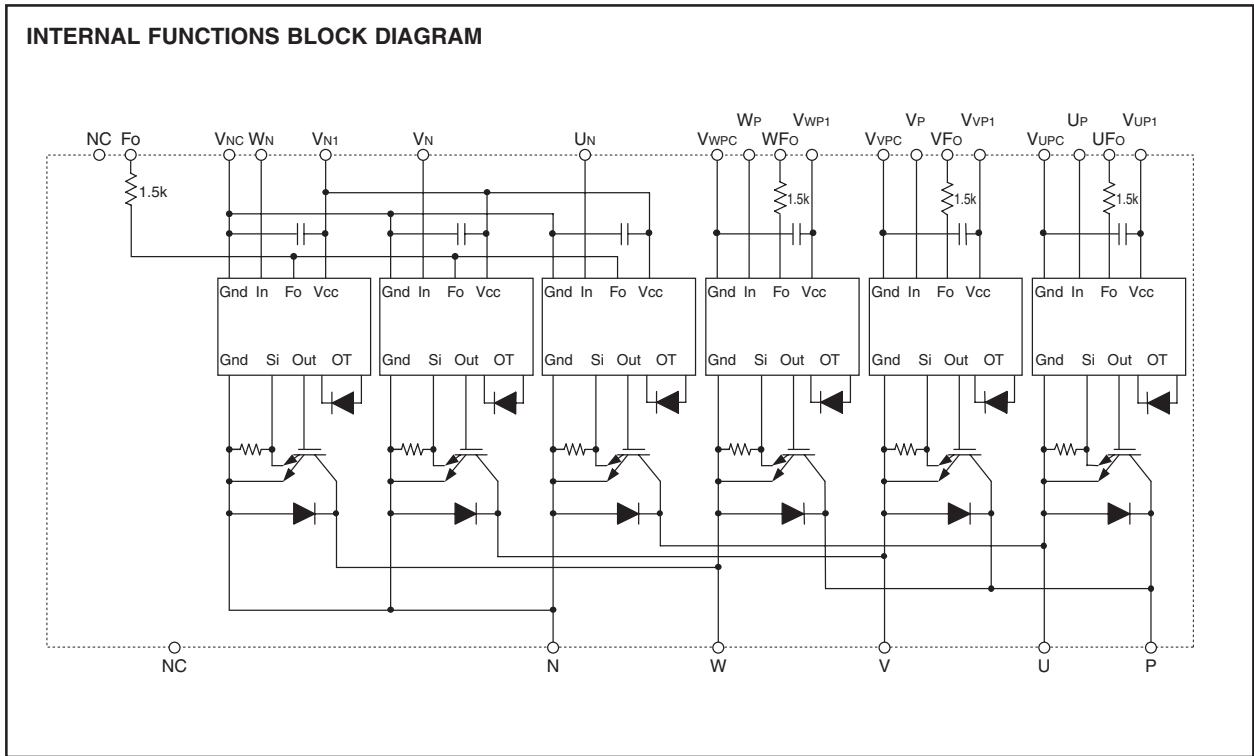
INTERNAL FUNCTIONS BLOCK DIAGRAM

NC Fo $V_{NC}$ $W_N$ $V_{N1}$ $V_N$ $U_N$ $V_{WPC}$ $W_P$ $WF_O$ $V_{WP1}$ $V_{VPC}$ $V_P$ $VF_O$ $V_{VP1}$ $V_{UPC}$ $U_P$ $UF_O$ $V_{UP1}$

1.5k 1.5k 1.5k 1.5k

Gnd In Fo Vcc
Gnd Si Out OT

Gnd In Fo Vcc
Gnd Si Out OT

Gnd In Fo Vcc
Gnd Si Out OT

Gnd In Fo Vcc
Gnd Si Out OT

Gnd In Fo Vcc
Gnd Si Out OT

Gnd In Fo Vcc
Gnd Si Out OT

NC N W V U P